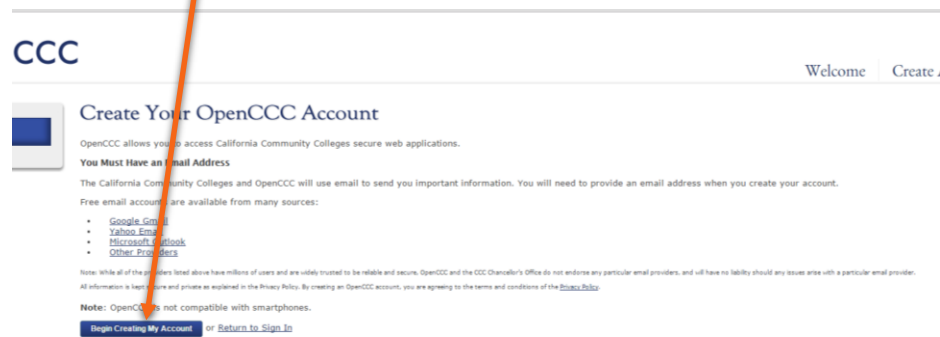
CCC

Welcome | Create A

Create Your OpenCCC Account

OpenCCC allows you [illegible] access California Community Colleges secure web applications.

You Must Have an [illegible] mail Address

The California Community Colleges and OpenCCC will use email to send you important information. You will need to provide an email address when you create your account.

Free email account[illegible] are available from many sources:

- Google Gm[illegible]
- Yahoo Ema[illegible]
- Microsoft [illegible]utlook
- Other Prov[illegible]ders

Note: While all of the pro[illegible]ders listed above have millions of users and are widely trusted to be reliable and secure, OpenCCC and the CCC Chancellor's Office do not endorse any particular email providers, and will have no liability should any issues arise with a particular email provider.

All information is kept s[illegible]ure and private as explained in the Privacy Policy. By creating an OpenCCC account, you are agreeing to the terms and conditions of the Privacy Policy.

Note: OpenCC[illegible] is not compatible with smartphones.

Begin Creating My Account or Return to Sign In